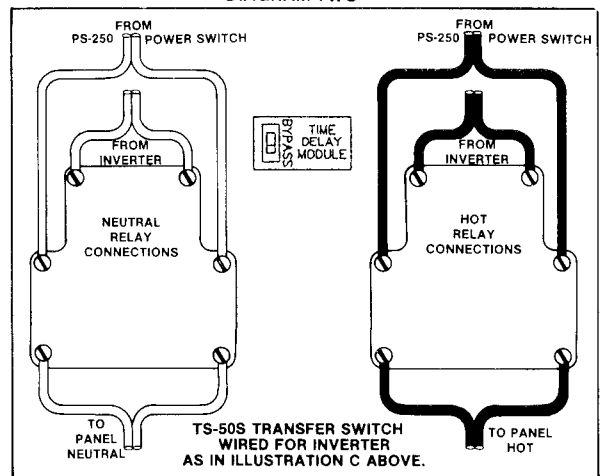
DIAGRAM #C

FROM PS-250 POWER SWITCH

FROM PS-250 POWER SWITCH

BYPASS

TIME DELAY MODULE

FROM INVERTER

NEUTRAL RELAY CONNECTIONS

FROM INVERTER

HOT RELAY CONNECTIONS

TO PANEL NEUTRAL

TS-50S TRANSFER SWITCH WIRED FOR INVERTER AS IN ILLUSTRATION C ABOVE.

TO PANEL HOT